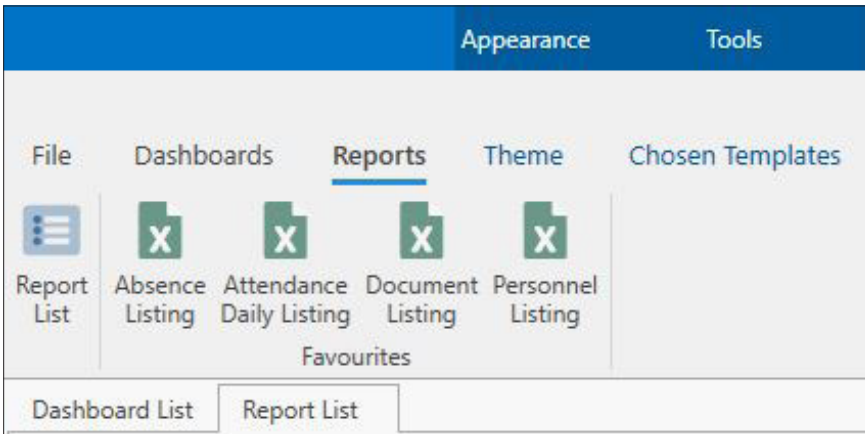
Appearance
Tools

File
Dashboards
Reports
Theme
Chosen Templates

Report List
X
Absence Listing
X
Attendance Daily Listing
X
Document Listing
X
Personnel Listing

Favourites

Dashboard List
Report List